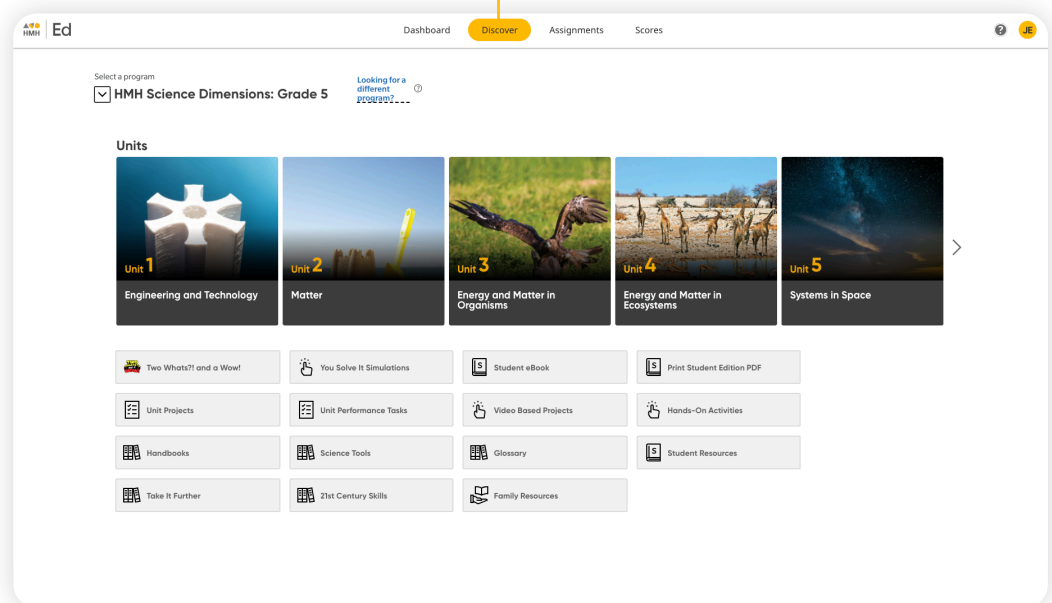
HMH Ed

Dashboard Discover Assignments Scores

JE

Select a program
HMH Science Dimensions: Grade 5

Looking for a different program?

Units

Unit 1
Engineering and Technology

Unit 2
Matter

Unit 3
Energy and Matter in Organisms

Unit 4
Energy and Matter in Ecosystems

Unit 5
Systems in Space

Two Whats?! and a Wow!
You Solve It Simulations
Student eBook
Print Student Edition PDF
Unit Projects
Unit Performance Tasks
Video Based Projects
Hands-On Activities
Handbooks
Science Tools
Glossary
Student Resources
Take It Further
21st Century Skills
Family Resources